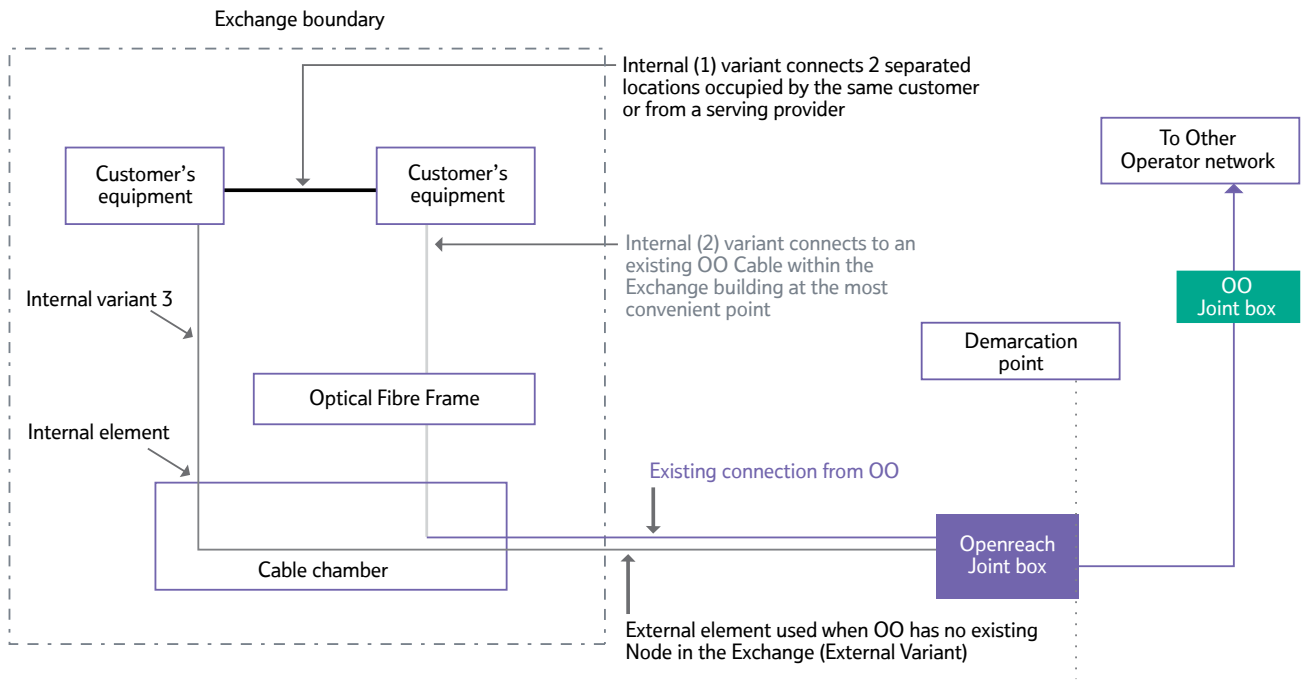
Exchange boundary

Internal (1) variant connects 2 separated locations occupied by the same customer or from a serving provider

To Other Operator network

Customer's equipment

Customer's equipment

Internal (2) variant connects to an existing OO Cable within the Exchange building at the most convenient point

OO Joint box

Internal variant 3

Demarcation point

Optical Fibre Frame

Internal element

Existing connection from OO

Openreach Joint box

Cable chamber

External element used when OO has no existing Node in the Exchange (External Variant)